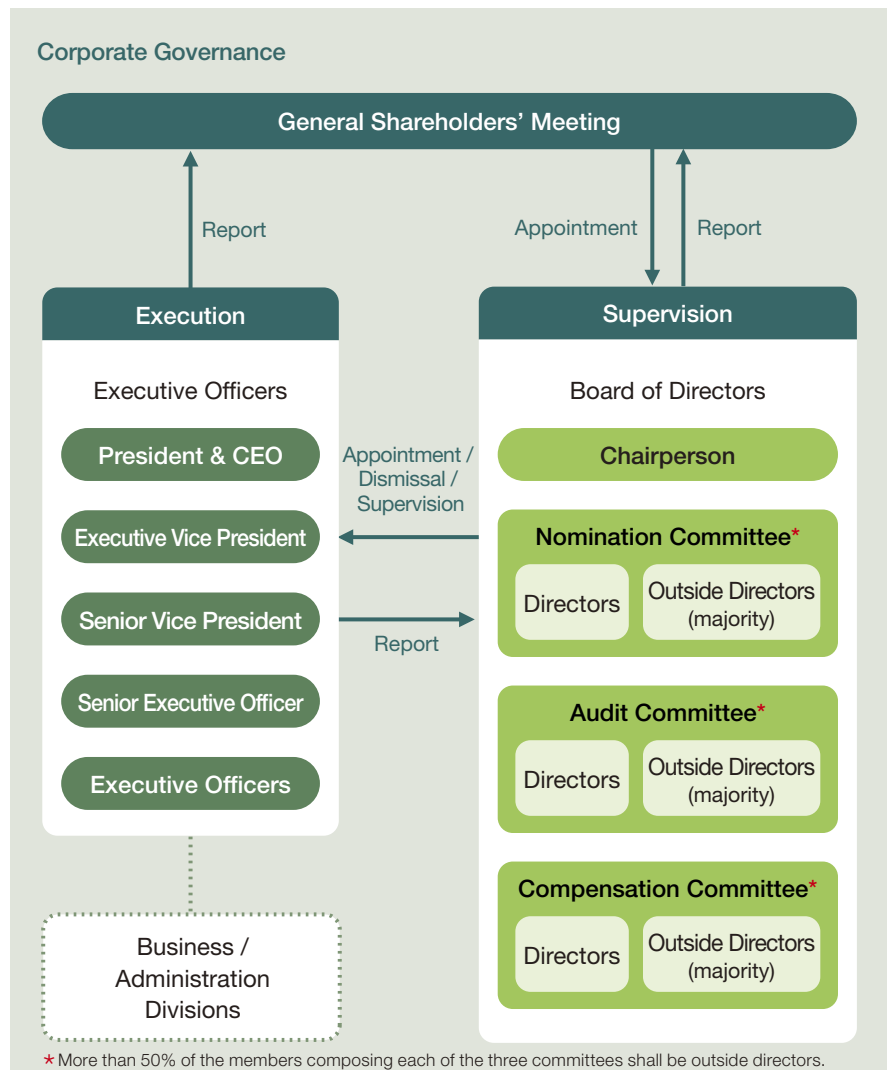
Corporate Governance

General Shareholders' Meeting

Report

Appointment

Report

Execution

Executive Officers

President & CEO

Executive Vice President

Senior Vice President

Senior Executive Officer

Executive Officers

Appointment / Dismissal / Supervision

Report

Supervision

Board of Directors

Chairperson

Nomination Committee*

Directors

Outside Directors (majority)

Audit Committee*

Directors

Outside Directors (majority)

Compensation Committee*

Directors

Outside Directors (majority)

Business / Administration Divisions

* More than 50% of the members composing each of the three committees shall be outside directors.